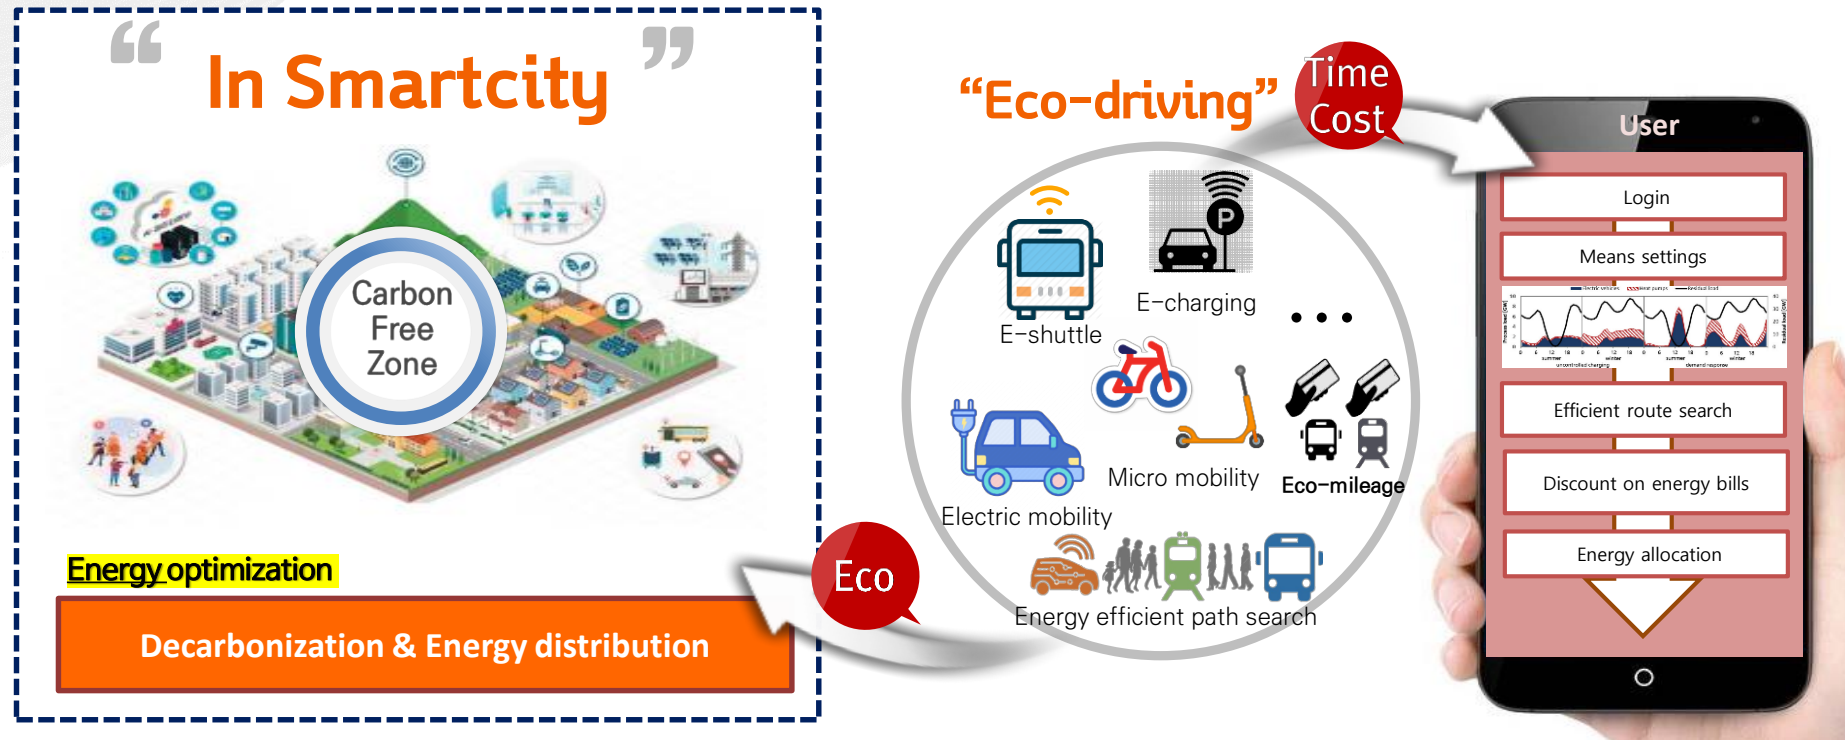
“ In Smartcity ”

Carbon Free Zone

Energy optimization

Decarbonization & Energy distribution

“Eco-driving”

Time Cost

E-shuttle

E-charging

• • •

Micro mobility

Eco-mileage

Electric mobility

Energy efficient path search

Eco

User

Login

Means settings

Efficient route search

Discount on energy bills

Energy allocation